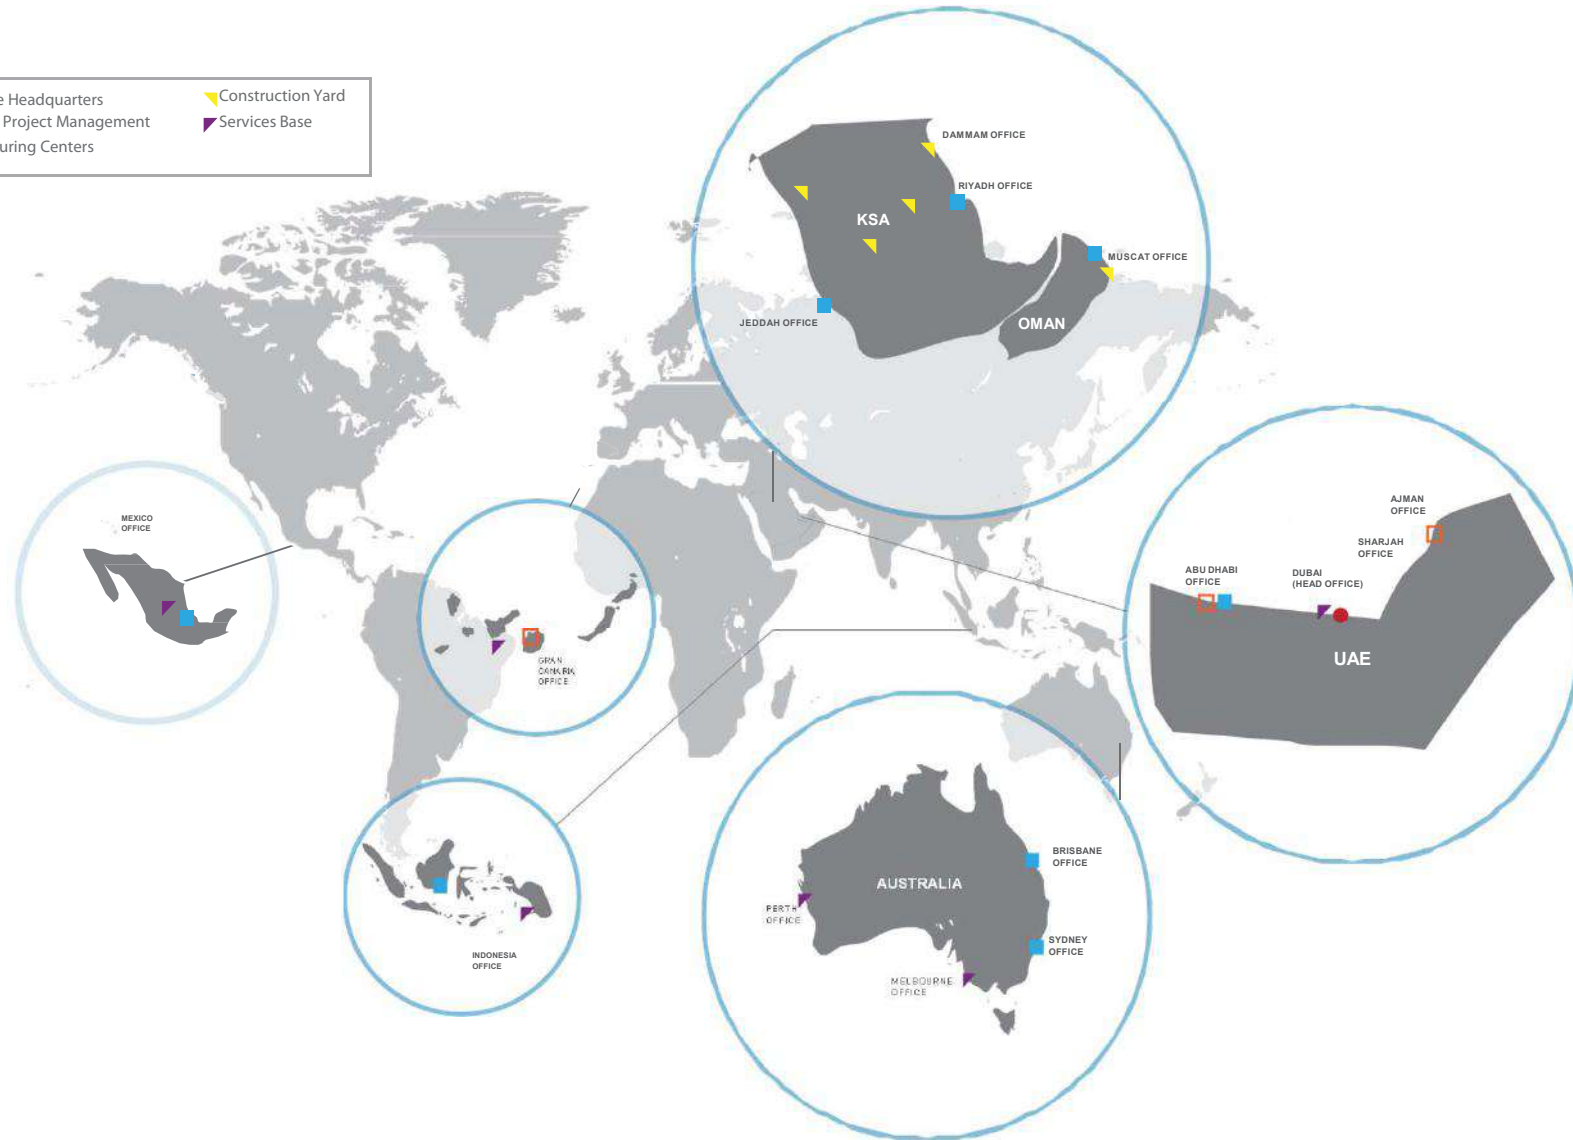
e Headquarters
Project Management
uring Centers

Construction Yard
Services Base

DAMMAM OFFICE
RIYADH OFFICE
KSA
MUSCAT OFFICE
JEDDAH OFFICE
OMAN

MEXICO
OFFICE

GRAN
CANARIA
OFFICE

AJMAN
OFFICE
SHARJAH
OFFICE
ABU DHABI
OFFICE
DUBAI
(HEAD OFFICE)
UAE

AUSTRALIA
BRISBANE
OFFICE
PERTH
OFFICE
SYDNEY
OFFICE
MELBOURNE
OFFICE

INDONESIA
OFFICE